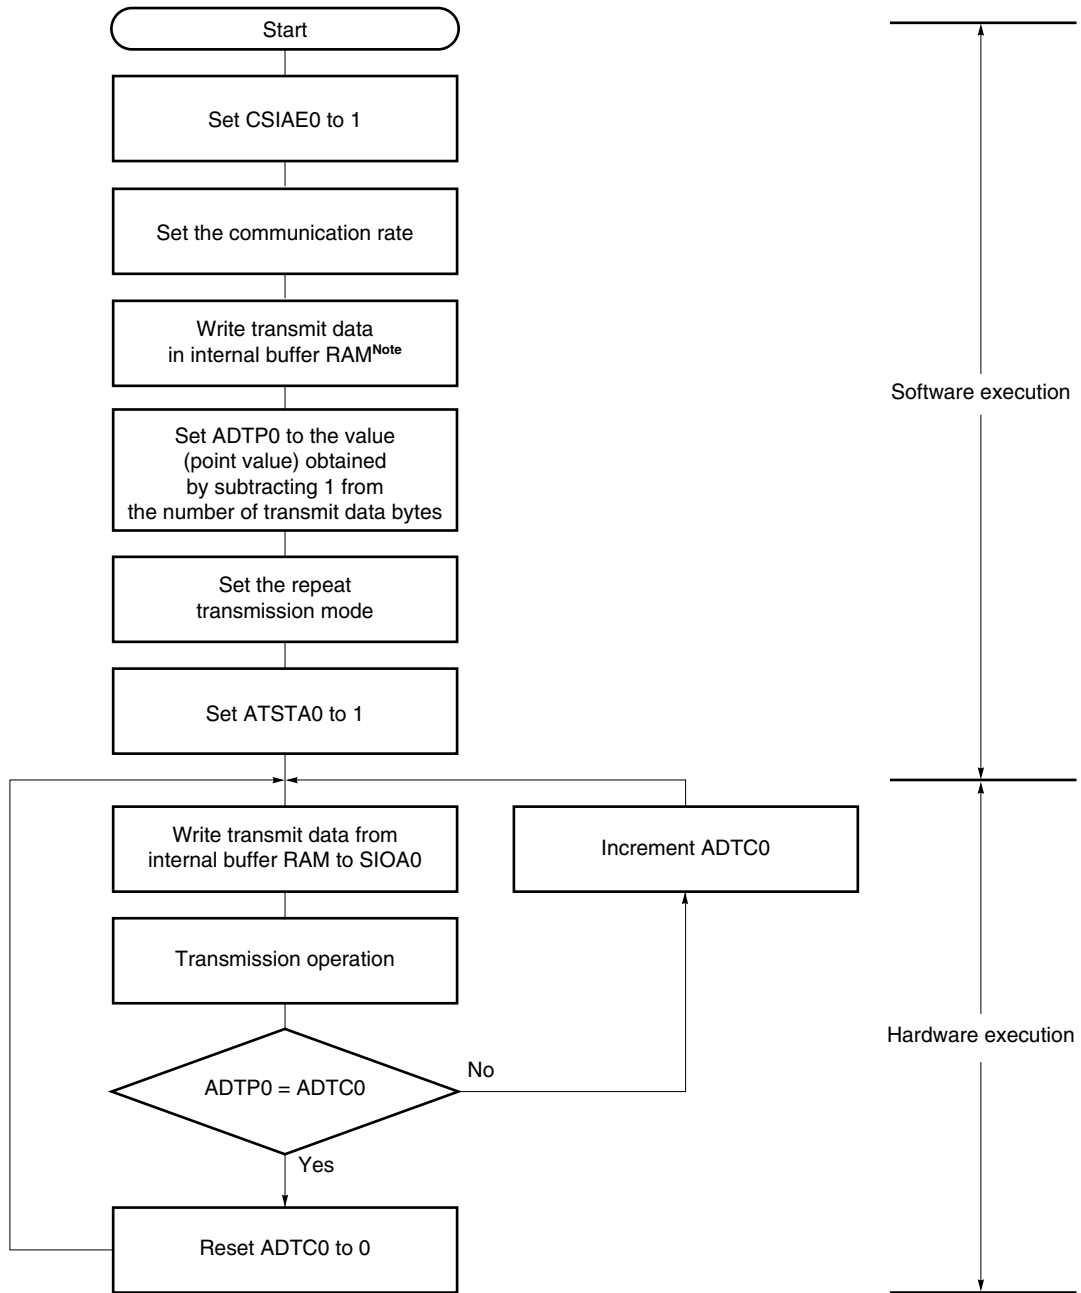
Start

Set CSIAE0 to 1

Set the communication rate

Write transmit data in internal buffer RAM$^{\text{Note}}$

Set ADTP0 to the value (point value) obtained by subtracting 1 from the number of transmit data bytes

Set the repeat transmission mode

Set ATSTA0 to 1

Write transmit data from internal buffer RAM to SIOA0

Increment ADTC0

Transmission operation

ADTP0 = ADTC0

No

Yes

Reset ADTC0 to 0

Software execution

Hardware execution